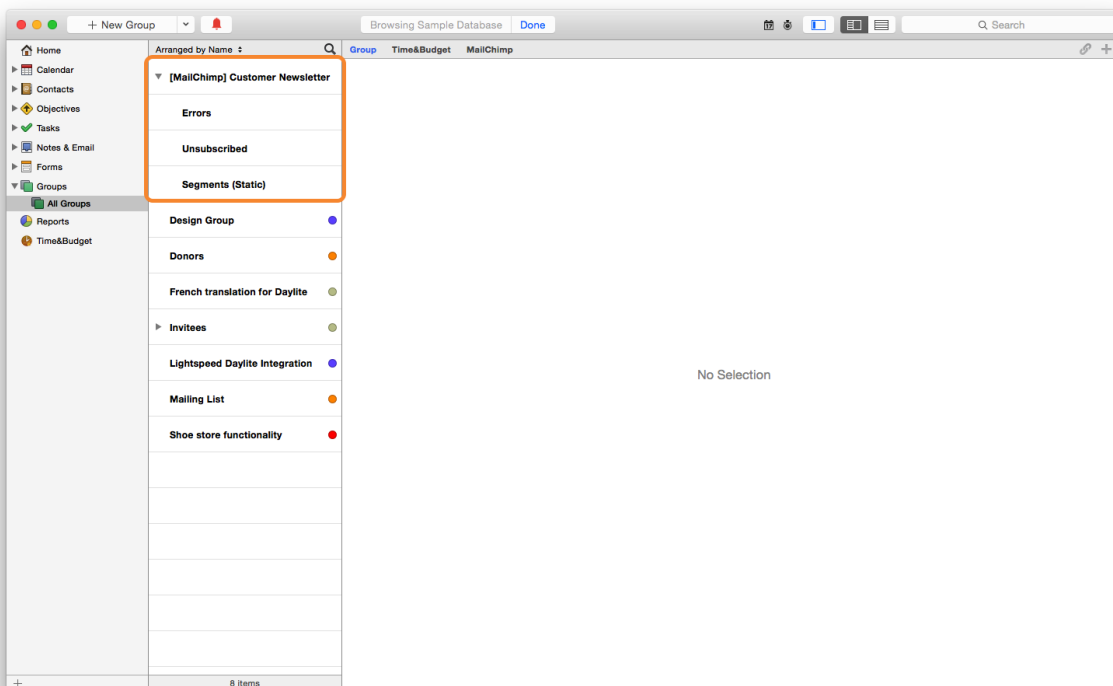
+ New Group

Browsing Sample Database Done

Search

Home
Calendar
Contacts
Objectives
Tasks
Notes & Email
Forms
Groups
All Groups
Reports
Time&Budget

Arranged by Name

[MailChimp] Customer Newsletter
Errors
Unsubscribed
Segments (Static)
Design Group
Donors
French translation for Daylite
Invitees
Lightspeed Daylite Integration
Mailing List
Shoe store functionality

8 items

Group Time&Budget MailChimp

No Selection

+